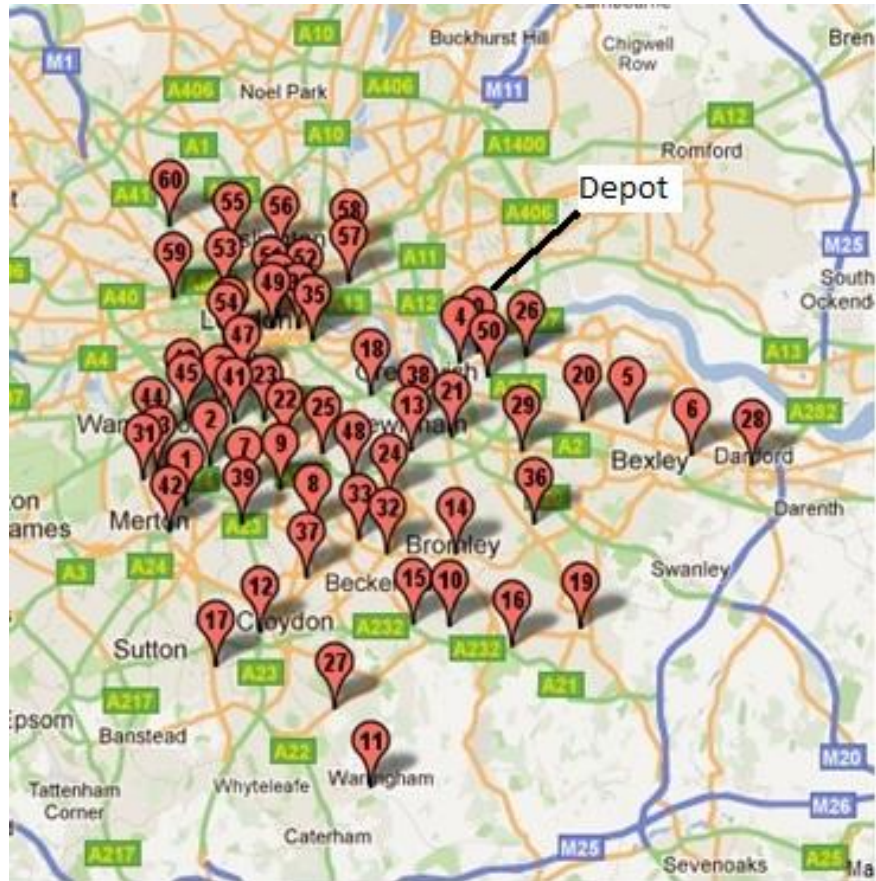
M1
A10
Buckhurst Hill
Chigwell Row
Bren
A406
Noel Park
A406
M11
A12
A10
A1400
Romford
A1
A41
Depot
A406
M25
South Ockend
A40
A11
A12
A4
A13
A282
A2
Bexley
Dartford
Merton
Darenth
Bromley
A3
A24
Swanley
Croydon
Sutton
A232
A232
A23
A217
A21
Epsom
Banstead
A22
Whyteleafe
Warlingham
M20
Tattenham Corner
M26
Caterham
M25
A217
Sevenoaks
A25
60
55
56
58
57
59
53
52
49
35
54
47
4
50
26
18
45
41
23
38
21
20
5
44
22
25
13
29
6
28
31
2
48
7
9
1
24
36
42
39
8
33
32
14
37
15
10
19
12
16
17
27
11